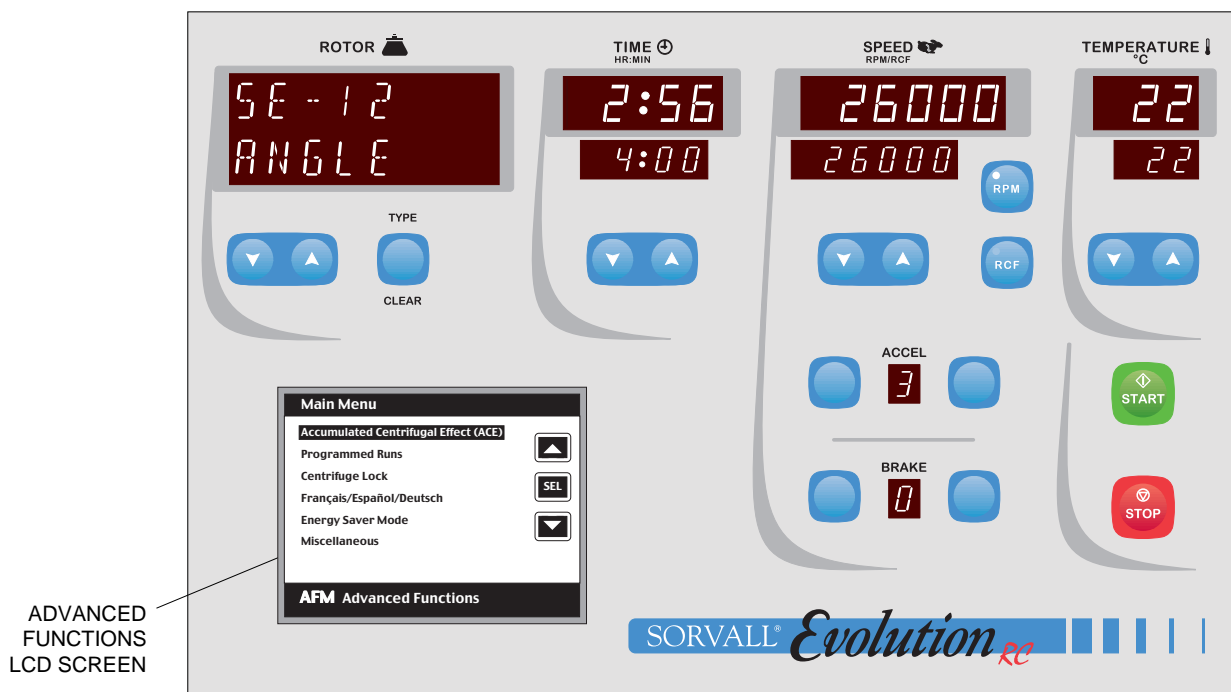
ROTOR

SE-12
ANGLE

TYPE

CLEAR

TIME
HR:MIN

2:56

4:00

SPEED
RPM/RCF

26000

26000

RPM

RCF

TEMPERATURE
°C

22

22

ACCEL

3

BRAKE

0

START

STOP

Main Menu

Accumulated Centrifugal Effect (ACE)
Programmed Runs
Centrifuge Lock
Français/Español/Deutsch
Energy Saver Mode
Miscellaneous

SEL

AFM Advanced Functions

ADVANCED FUNCTIONS LCD SCREEN

SORVALL® Evolution RC